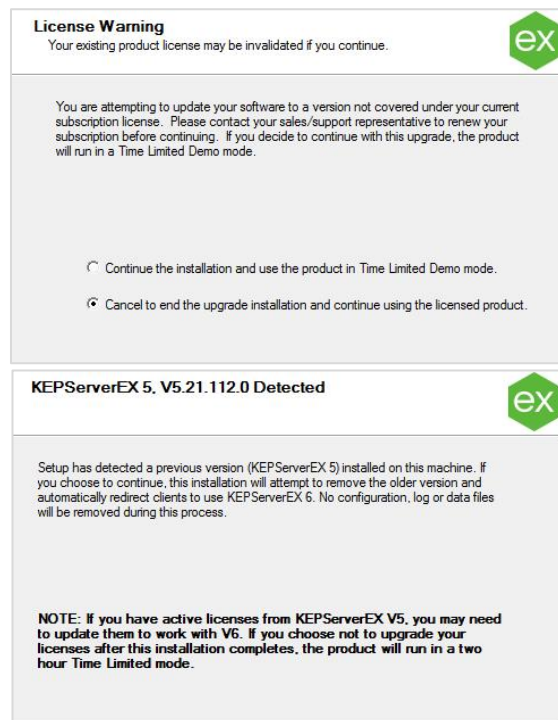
License Warning
Your existing product license may be invalidated if you continue.

ex

You are attempting to update your software to a version not covered under your current subscription license. Please contact your sales/support representative to renew your subscription before continuing. If you decide to continue with this upgrade, the product will run in a Time Limited Demo mode.

Continue the installation and use the product in Time Limited Demo mode.

Cancel to end the upgrade installation and continue using the licensed product.

KEPServerEX 5, V5.21.112.0 Detected

ex

Setup has detected a previous version (KEPServerEX 5) installed on this machine. If you choose to continue, this installation will attempt to remove the older version and automatically redirect clients to use KEPServerEX 6. No configuration, log or data files will be removed during this process.

NOTE: If you have active licenses from KEPServerEX V5, you may need to update them to work with V6. If you choose not to upgrade your licenses after this installation completes, the product will run in a two hour Time Limited mode.